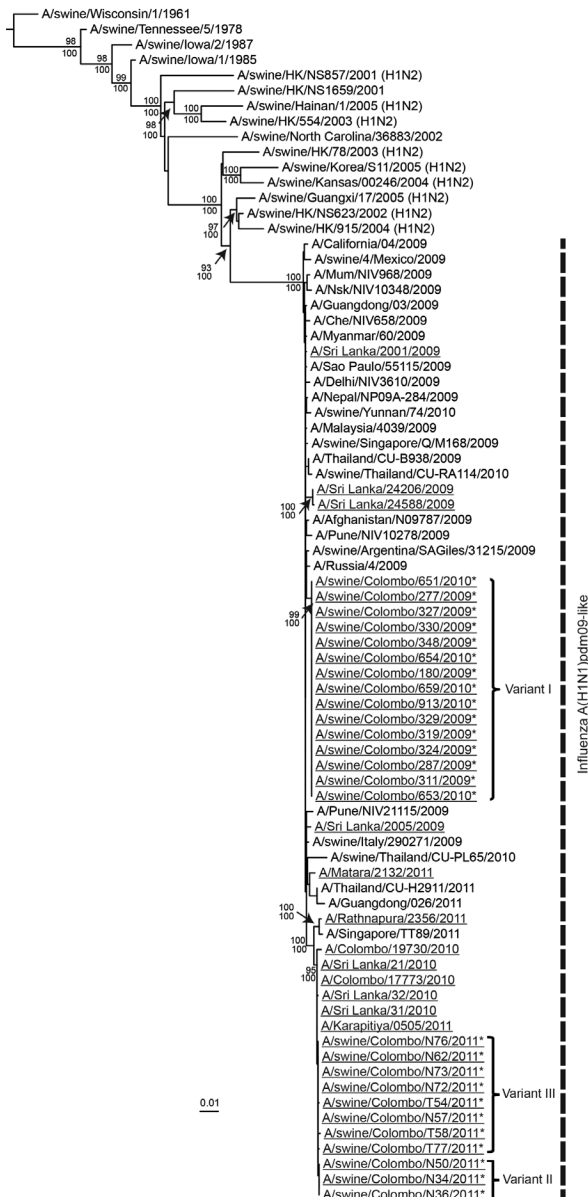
A/swine/Wisconsin/1/1961
A/swine/Tennessee/5/1978
98
100
A/swine/Iowa/2/1987
98
100
A/swine/Iowa/1/1985
99
100
A/swine/HK/NS857/2001 (H1N2)
100
100
A/swine/HK/NS1659/2001
100
100
A/swine/Hainan/1/2005 (H1N2)
96
100
A/swine/HK/554/2003 (H1N2)
A/swine/North Carolina/36883/2002
A/swine/HK/78/2003 (H1N2)
100
100
A/swine/Korea/S11/2005 (H1N2)
A/swine/Kansas/00246/2004 (H1N2)
100
100
A/swine/Guangxi/17/2005 (H1N2)
97
100
A/swine/HK/NS623/2002 (H1N2)
A/swine/HK/915/2004 (H1N2)
93
100
A/California/04/2009
A/swine/4/Mexico/2009
100
100
A/Mum/NIV968/2009
A/Nsk/NIV10348/2009
A/Guangdong/03/2009
A/Che/NIV658/2009
A/Myanmar/60/2009
A/Sri Lanka/2001/2009
A/Sao Paulo/55115/2009
A/Delhi/NIV3610/2009
A/Nepal/NP09A-284/2009
A/swine/Yunnan/74/2010
A/Malaysia/4039/2009
A/swine/Singapore/Q/M168/2009
A/Thailand/CU-B938/2009
A/swine/Thailand/CU-RA114/2010
100
100
A/Sri Lanka/24206/2009
A/Sri Lanka/24588/2009
A/Afghanistan/N09787/2009
A/Pune/NIV10278/2009
A/swine/Argentina/SAGiles/31215/2009
A/Russia/4/2009
99
100
A/swine/Colombo/651/2010*
A/swine/Colombo/277/2009*
A/swine/Colombo/327/2009*
A/swine/Colombo/330/2009*
A/swine/Colombo/348/2009*
A/swine/Colombo/654/2010*
A/swine/Colombo/180/2009*
A/swine/Colombo/659/2010*
A/swine/Colombo/913/2010*
A/swine/Colombo/329/2009*
A/swine/Colombo/319/2009*
A/swine/Colombo/324/2009*
A/swine/Colombo/287/2009*
A/swine/Colombo/311/2009*
A/swine/Colombo/653/2010*
Variant I
A/Pune/NIV21115/2009
A/Sri Lanka/2005/2009
A/swine/Italy/290271/2009
A/swine/Thailand/CU-PL65/2010
A/Matara/2132/2011
A/Thailand/CU-H2911/2011
A/Guangdong/026/2011
100
100
A/Rathnapura/2356/2011
A/Singapore/TT89/2011
100
100
A/Colombo/19730/2010
95
100
A/Sri Lanka/21/2010
A/Colombo/17773/2010
A/Sri Lanka/32/2010
A/Sri Lanka/31/2010
A/Karapitiya/0505/2011
A/swine/Colombo/N76/2011*
A/swine/Colombo/N62/2011*
A/swine/Colombo/N73/2011*
A/swine/Colombo/N72/2011*
A/swine/Colombo/T54/2011*
A/swine/Colombo/N57/2011*
A/swine/Colombo/T58/2011*
A/swine/Colombo/T77/2011*
Variant III
0.01
A/swine/Colombo/N50/2011*
A/swine/Colombo/N34/2011*
A/swine/Colombo/N36/2011*
Variant II
Influenza A(H1N1)pdm09-like